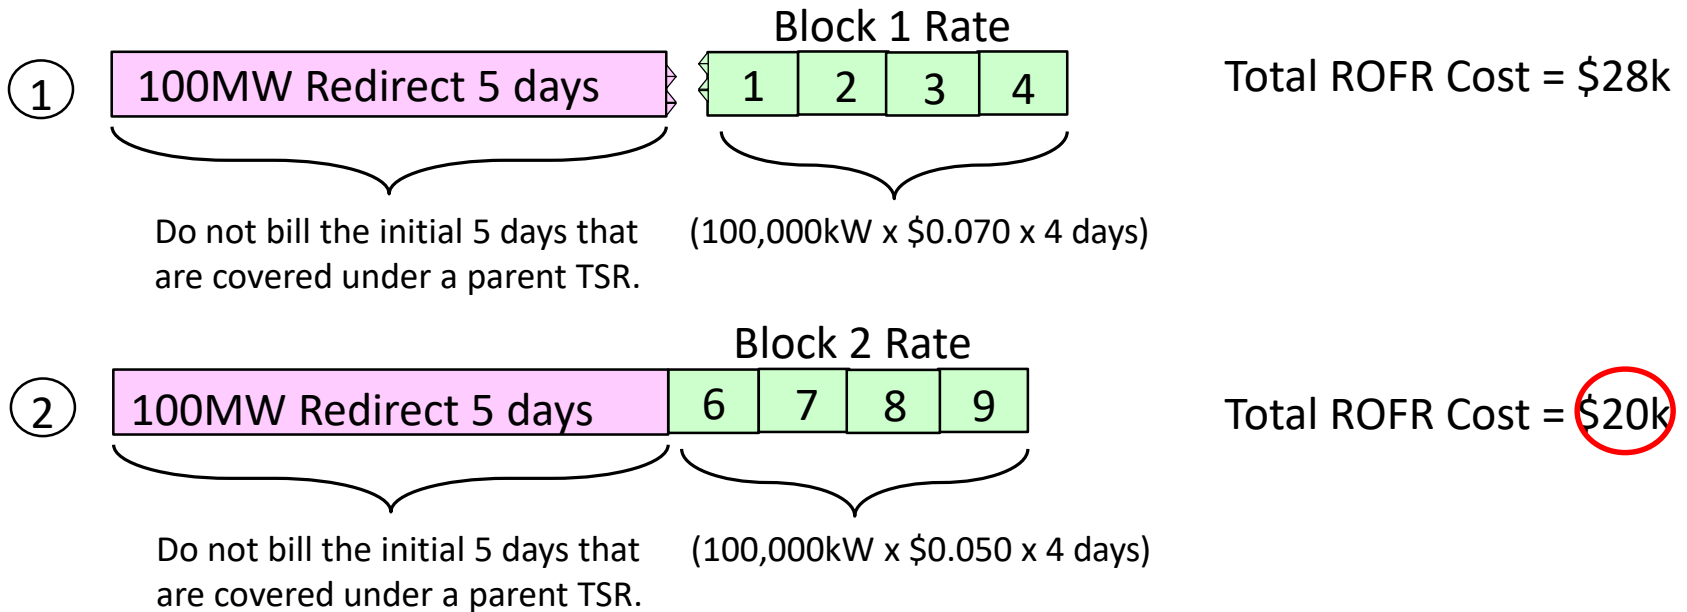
Block 1 Rate

1 100MW Redirect 5 days 1 2 3 4 Total ROFR Cost = \$28k

Do not bill the initial 5 days that are covered under a parent TSR.

(100,000kW x \$0.070 x 4 days)

Block 2 Rate

2 100MW Redirect 5 days 6 7 8 9 Total ROFR Cost = \$20k

Do not bill the initial 5 days that are covered under a parent TSR.

(100,000kW x \$0.050 x 4 days)